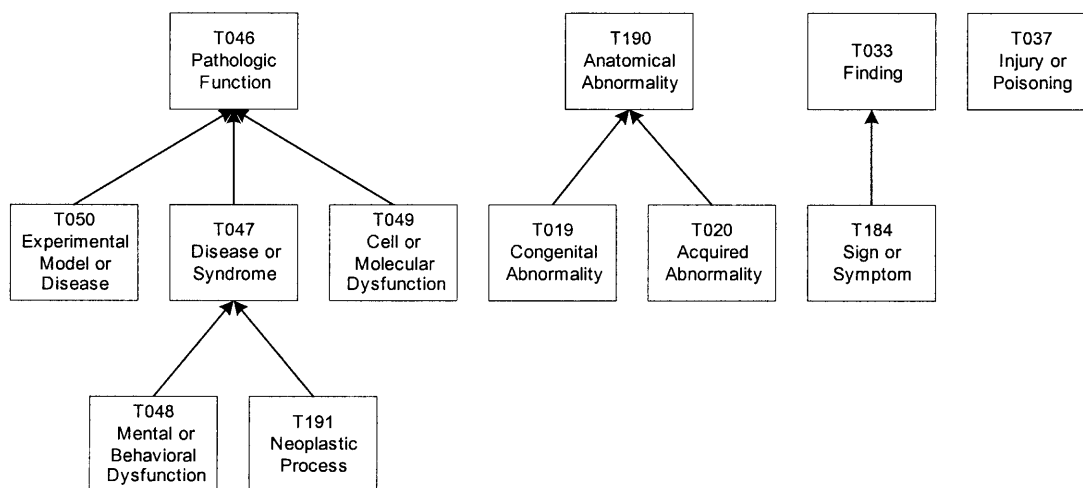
T046
Pathologic
Function

T050
Experimental
Model or
Disease

T047
Disease or
Syndrome

T049
Cell or
Molecular
Dysfunction

T048
Mental or
Behavioral
Dysfunction

T191
Neoplastic
Process

T190
Anatomical
Abnormality

T019
Congenital
Abnormality

T020
Acquired
Abnormality

T033
Finding

T184
Sign or
Symptom

T037
Injury or
Poisoning